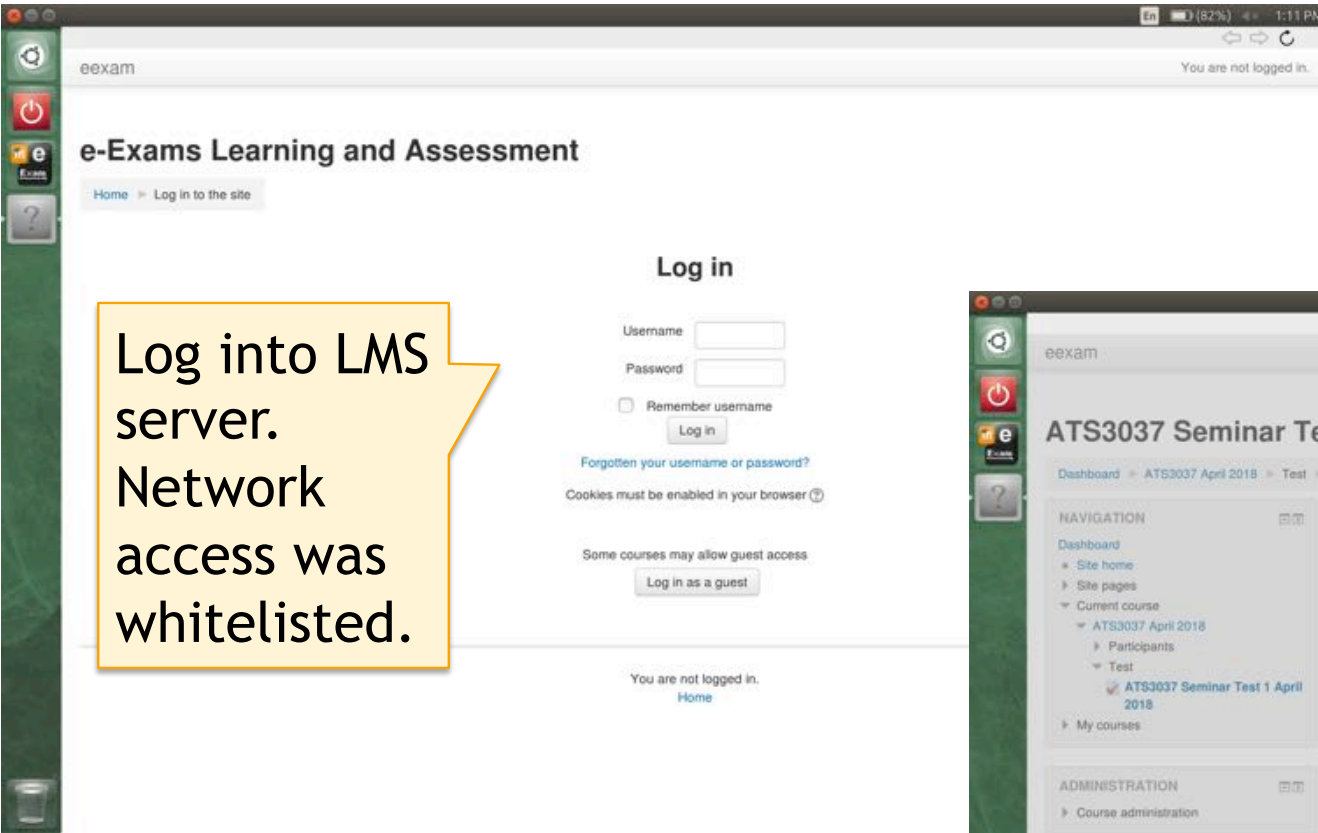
En (82%) 1:11 PM

eexam

You are not logged in.

e-Exams Learning and Assessment

Home ► Log in to the site

Log in

Username

Password

Remember username

Log in

Forgotten your username or password?

Cookies must be enabled in your browser

Some courses may allow guest access

Log in as a guest

You are not logged in.
Home

Log into LMS server. Network access was whitelisted.

eexam

ATS3037 Seminar Te

Dashboard ► ATS3037 April 2018 ► Test

NAVIGATION

Dashboard
Site home
Site pages
Current course
ATS3037 April 2018
Participants
Test
ATS3037 Seminar Test 1 April 2018
My courses

ADMINISTRATION

Course administration